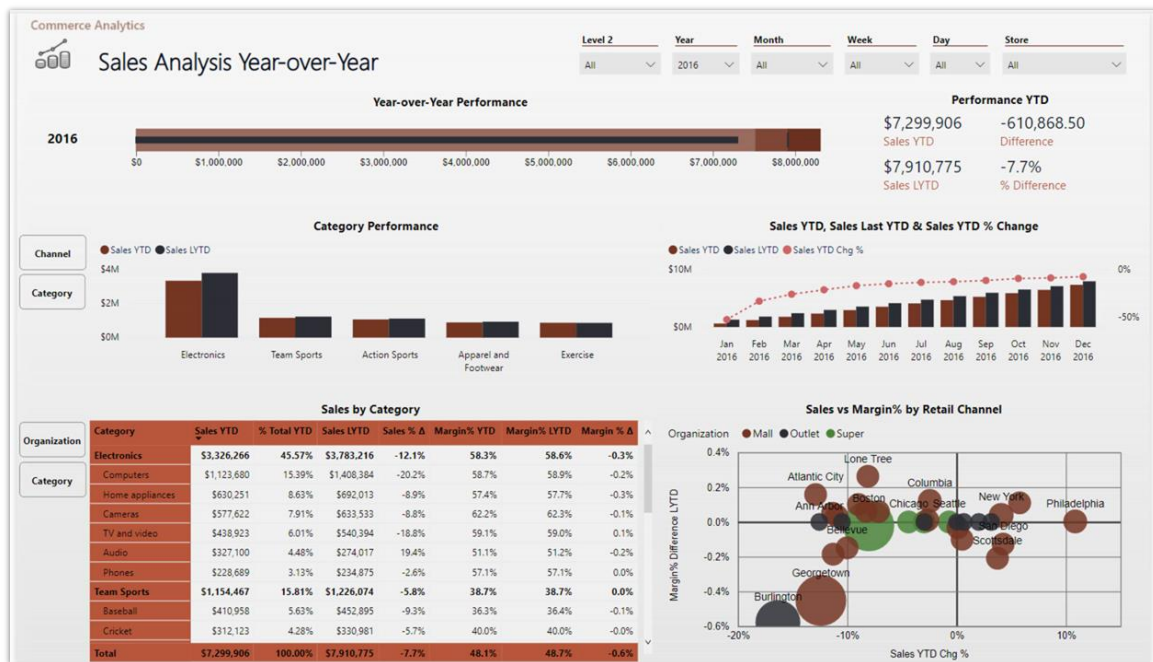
Commerce Analytics

Sales Analysis Year-over-Year

Level 2
All
Year
2016
Month
All
Week
All
Day
All
Store
All

Year-over-Year Performance

2016

$0 $1,000,000 $2,000,000 $3,000,000 $4,000,000 $5,000,000 $6,000,000 $7,000,000 $8,000,000

Performance YTD

$7,299,906
Sales YTD
-610,868.50
Difference
$7,910,775
Sales LYTD
-7.7%
% Difference

Channel

Category

Category Performance

Sales YTD Sales LYTD

$4M
$2M
$0M

Electronics Team Sports Action Sports Apparel and Footwear Exercise

Sales YTD, Sales Last YTD & Sales YTD % Change

Sales YTD Sales LYTD Sales YTD Chg %

$10M
$0M
0%
-50%

Jan 2016 Feb 2016 Mar 2016 Apr 2016 May 2016 Jun 2016 Jul 2016 Aug 2016 Sep 2016 Oct 2016 Nov 2016 Dec 2016

Organization

Category

Sales by Category

| Category | Sales YTD | % Total YTD | Sales LYTD | Sales % Δ | Margin% YTD | Margin% LYTD | Margin % Δ |
|---|---|---|---|---|---|---|---|
| Electronics | $3,326,266 | 45.57% | $3,783,216 | -12.1% | 58.3% | 58.6% | -0.3% |
| Computers | $1,123,680 | 15.39% | $1,408,384 | -20.2% | 58.7% | 58.9% | -0.2% |
| Home appliances | $630,251 | 8.63% | $692,013 | -8.9% | 57.4% | 57.7% | -0.3% |
| Cameras | $577,622 | 7.91% | $633,533 | -8.8% | 62.2% | 62.3% | -0.1% |
| TV and video | $438,923 | 6.01% | $540,394 | -18.8% | 59.1% | 59.0% | 0.1% |
| Audio | $327,100 | 4.48% | $274,017 | 19.4% | 51.1% | 51.2% | -0.2% |
| Phones | $228,689 | 3.13% | $234,875 | -2.6% | 57.1% | 57.1% | 0.0% |
| Team Sports | $1,154,467 | 15.81% | $1,226,074 | -5.8% | 38.7% | 38.7% | 0.0% |
| Baseball | $410,958 | 5.63% | $452,895 | -9.3% | 36.3% | 36.4% | -0.1% |
| Cricket | $312,123 | 4.28% | $330,981 | -5.7% | 40.0% | 40.0% | -0.0% |
| Total | $7,299,906 | 100.00% | $7,910,775 | -7.7% | 48.1% | 48.7% | -0.6% |

Sales vs Margin% by Retail Channel

Organization Mall Outlet Super

0.4%
0.2%
0.0%
-0.2%
-0.4%
-0.6%
Margin% Difference LYTD

Lone Tree
Atlantic City
Columbia
Boston
Ann Arbor
Chicago
Seattle
New York
Philadelphia
Bellevue
San Diego
Scottsdale
Georgetown
Burlington

-20% -10% 0% 10%
Sales YTD Chg %